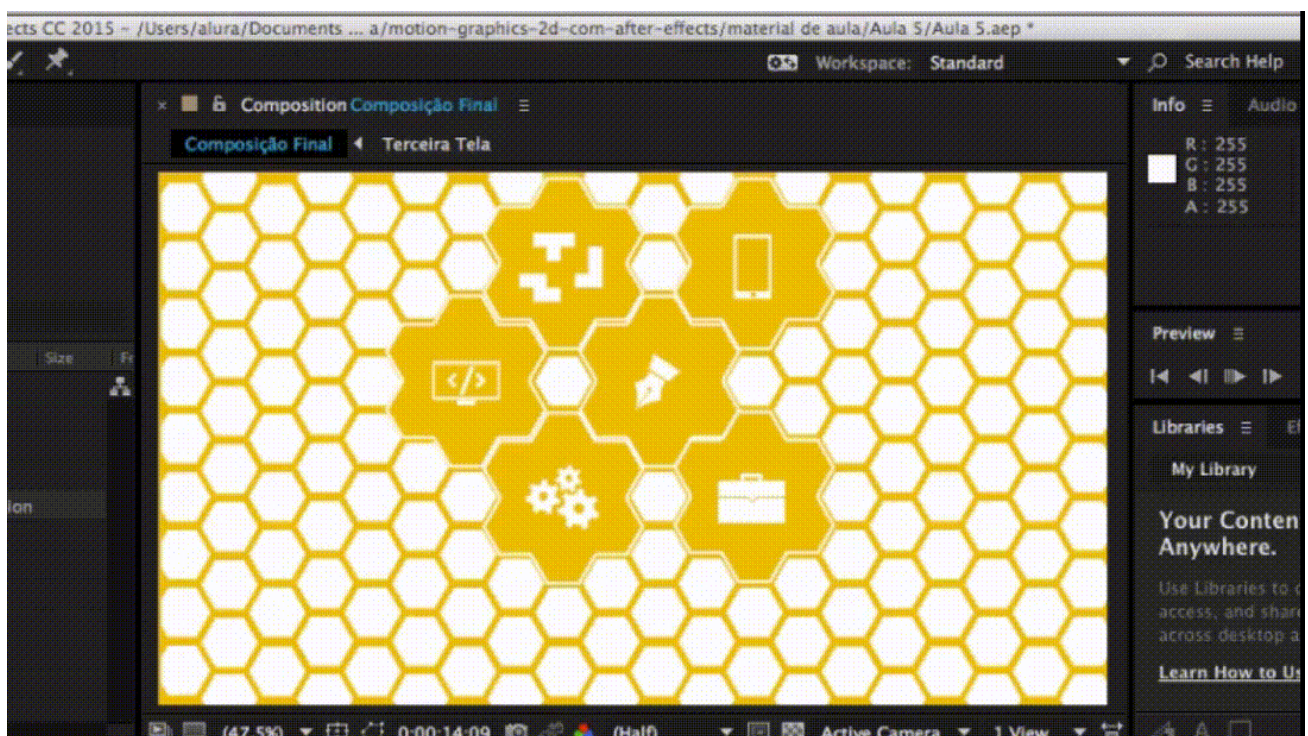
ects CC 2015 – /Users/alura/Documents ... a/motion-graphics-2d-com-after-effects/material de aula/Aula 5/Aula 5.aep *

Workspace: Standard

Search Help

Composition Composição Final

Composição Final

Terceira Tela

Info

Audio

R : 255
G : 255
B : 255
A : 255

Size

Fr

ion

</>

Preview

Libraries

Ef

My Library

Your Conten
Anywhere.

Use Libraries to
access, and shar
across desktop a

Learn How to Us

(47.5%)

0:00:14:09

(Half)

Active Camera

1 View